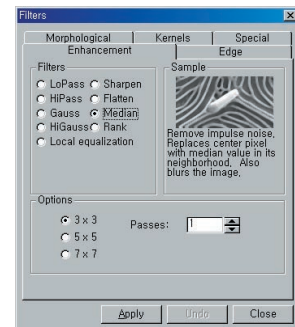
Filters

Morphological | Kernels | Special
Enhancement | Edge

Filters
LoPass
Sharpen
HiPass
Flatten
Gauss
Median
HiGauss
Rank
Local equalization

Sample
Remove impulse noise, Replaces center pixel with median value in its neighborhood. Also blurs the image.

Options
3 x 3
5 x 5
7 x 7

Passes: 1

Apply
Undo
Close